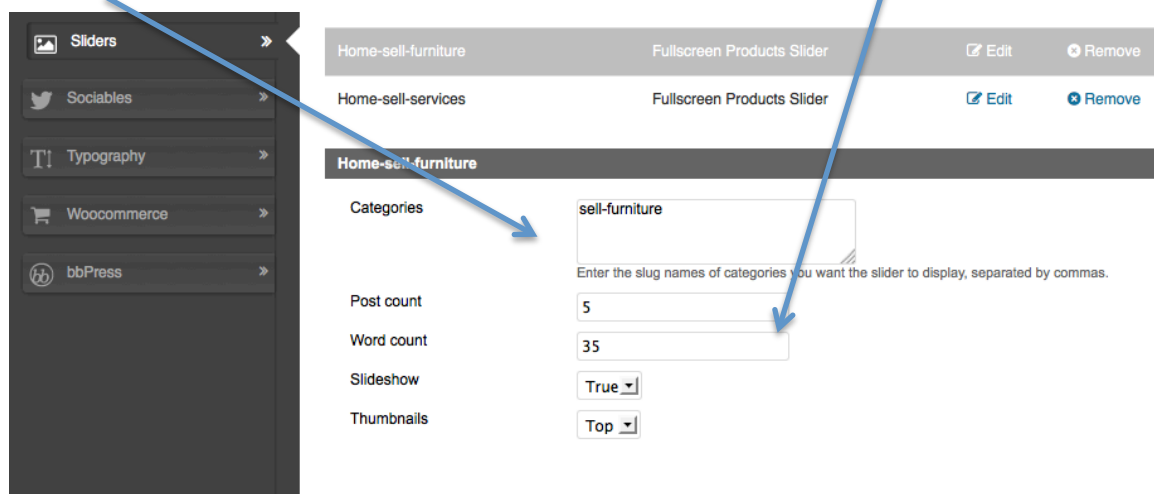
Sliders

Sociables

Typography

Woocommerce

bbPress

| Home-sell-furniture | Fullscreen Products Slider | Edit | Remove |
|---|---|---|---|
| Home-sell-services | Fullscreen Products Slider | Edit | Remove |

Home-sell-furniture

Categories
sell-furniture
Enter the slug names of categories you want the slider to display, separated by commas.

Post count
5

Word count
35

Slideshow
True

Thumbnails
Top